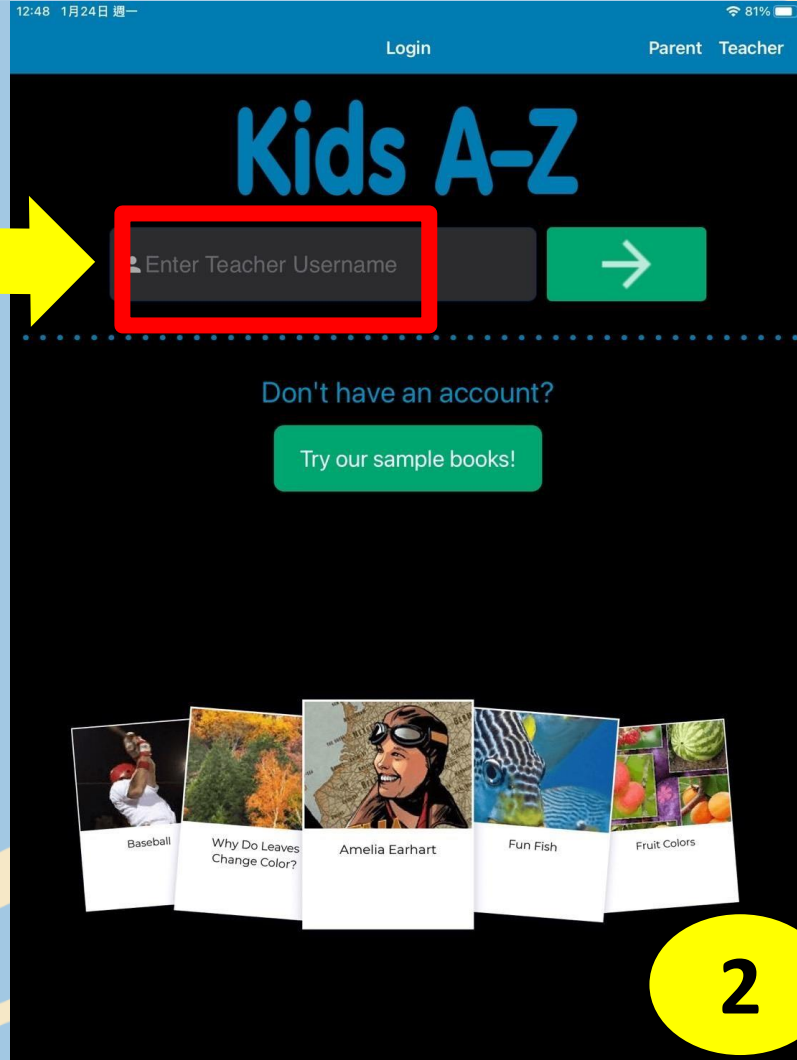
12:48 1月24日 週一
81%

Login
Parent Teacher

Kids A-Z

Enter Teacher Username

Don't have an account?

Try our sample books!

Baseball
Why Do Leaves Change Color?
Amelia Earhart
Fun Fish
Fruit Colors

2